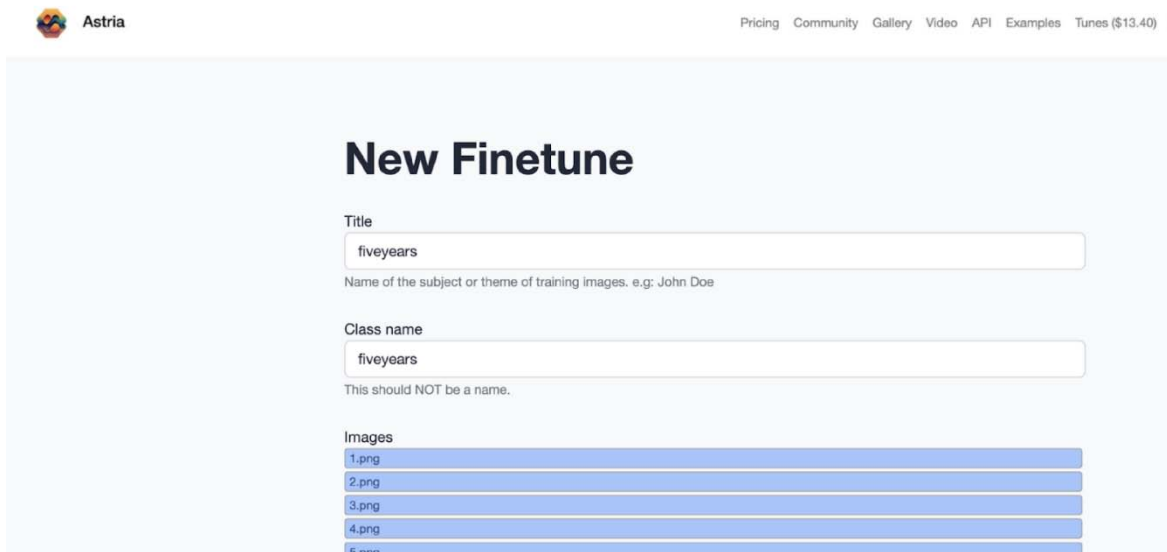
Astria

Pricing Community Gallery Video API Examples Tunes ($13.40)

New Finetune

Title

fiveyears

Name of the subject or theme of training images. e.g: John Doe

Class name

fiveyears

This should NOT be a name.

Images

1.png

2.png

3.png

4.png

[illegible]